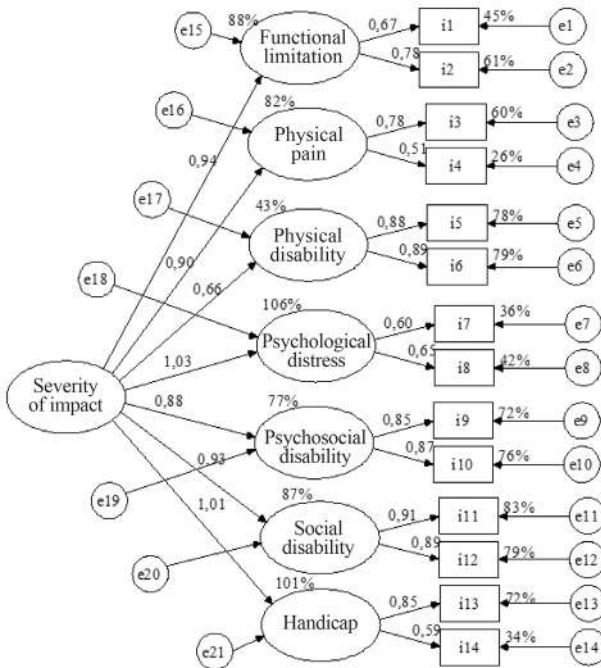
e15
88%
Functional limitation
0,67
i1
45%
e1
0,78
i2
61%
e2
e16
82%
Physical pain
0,78
i3
60%
e3
0,51
i4
26%
e4
0,94
e17
43%
Physical disability
0,88
i5
78%
e5
0,89
i6
79%
e6
0,90
0,66
e18
106%
Psychological distress
0,60
i7
36%
e7
0,65
i8
42%
e8
1,03
Severity of impact
0,88
77%
Psychosocial disability
0,85
i9
72%
e9
0,87
i10
76%
e10
0,93
e19
1,01
87%
Social disability
0,91
i11
83%
e11
0,89
i12
79%
e12
e20
101%
Handicap
0,85
i13
72%
e13
0,59
i14
34%
e14
e21